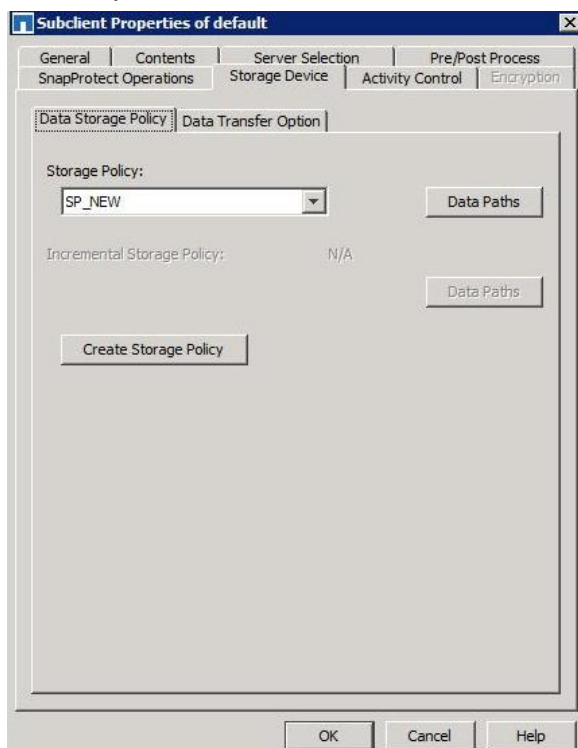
Subclient Properties of default

General | Contents | Server Selection | Pre/Post Process
SnapProtect Operations | Storage Device | Activity Control | Encryption

Data Storage Policy | Data Transfer Option

Storage Policy:

SP_NEW

Data Paths

Incremental Storage Policy: N/A

Data Paths

Create Storage Policy

OK Cancel Help